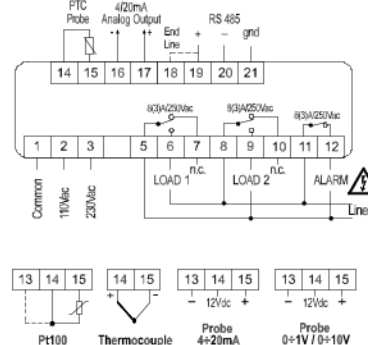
PTC Probe
4/20mA Analog Output
- +
End Line
RS 485
+ - gnd
14 15 16 17 18 19 20 21

8(3)A/250Vac
8(3)A/250Vac
8(3)A/250Vac

1 2 3 5 6 7 8 9 10 11 12
n.c.
n.c.
LOAD 1
LOAD 2
ALARM
Common
110Vac
230Vac
Line

13 14 15
Pt100

14 15
+ -
Thermocouple

13 14 15
- 12Vdc +
Probe 4÷20mA

13 14 15
- 12Vdc +
Probe 0÷1V / 0÷10V